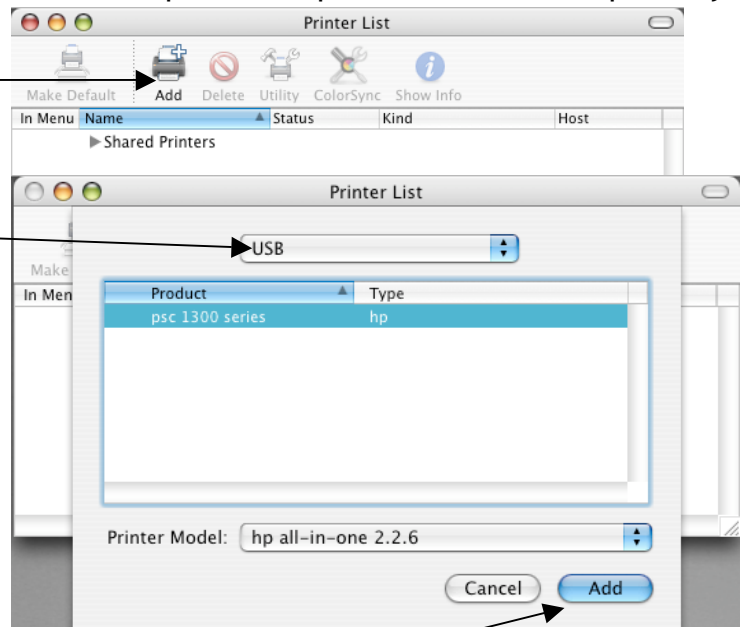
Printer List

Make Default Add Delete Utility ColorSync Show Info

| In Menu | Name | Status | Kind | Host |
|---|---|---|---|---|
| | ▶ Shared Printers | | | |

Printer List

Make

In Menu

USB

| Product | Type |
|---|---|
| psc 1300 series | hp |

Printer Model: hp all-in-one 2.2.6

Cancel Add